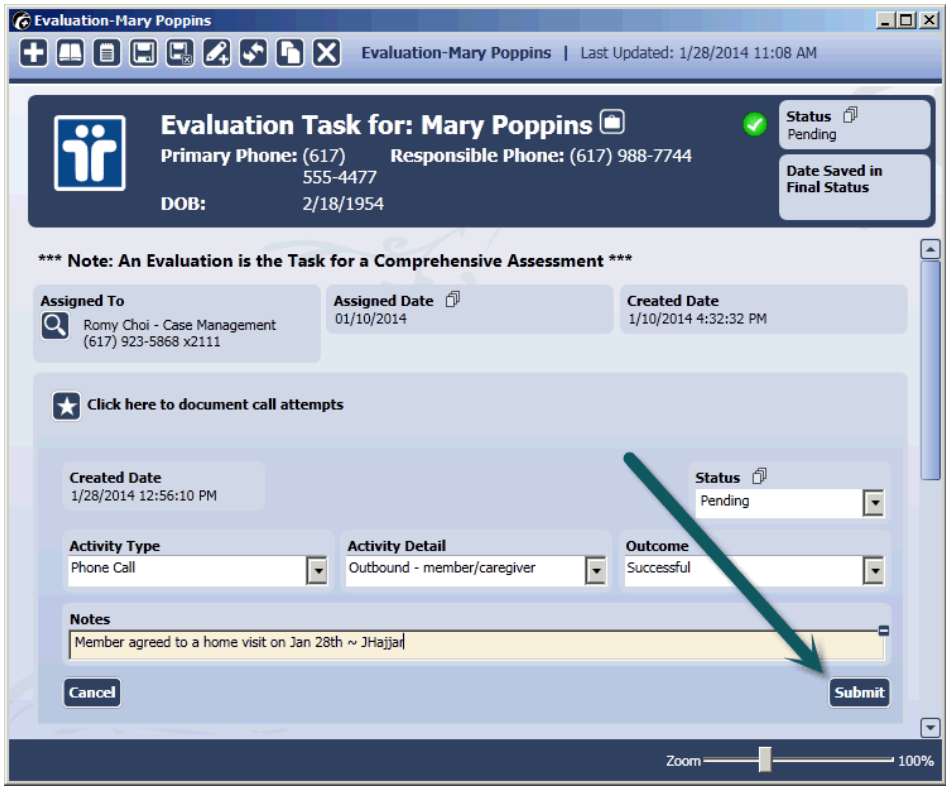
Evaluation-Mary Poppins

Evaluation-Mary Poppins | Last Updated: 1/28/2014 11:08 AM

Evaluation Task for: Mary Poppins

Primary Phone: (617) 555-4477

Responsible Phone: (617) 988-7744

DOB: 2/18/1954

Status
Pending

Date Saved in Final Status

*** Note: An Evaluation is the Task for a Comprehensive Assessment ***

Assigned To
Romy Choi - Case Management
(617) 923-5868 x2111

Assigned Date
01/10/2014

Created Date
1/10/2014 4:32:32 PM

Click here to document call attempts

Created Date
1/28/2014 12:56:10 PM

Status
Pending

Activity Type
Phone Call

Activity Detail
Outbound - member/caregiver

Outcome
Successful

Notes
Member agreed to a home visit on Jan 28th ~ JHajjar

Cancel

Submit

Zoom 100%